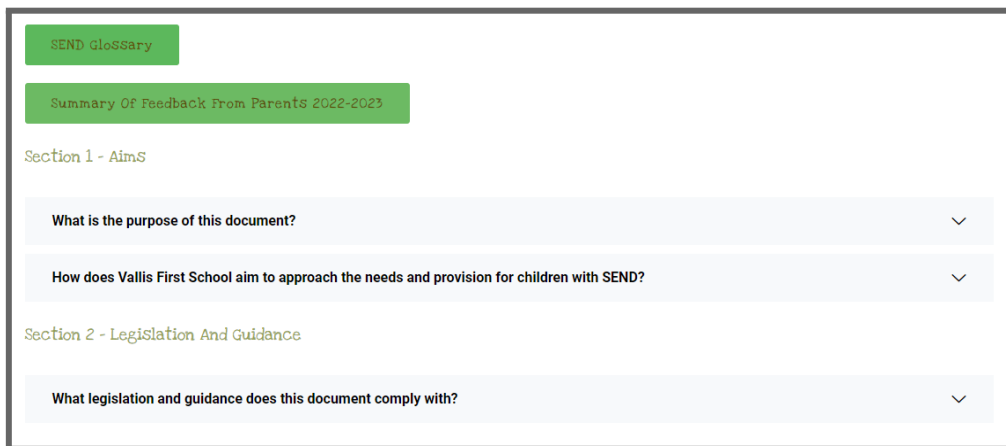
SEND Glossary

Summary Of Feedback From Parents 2022-2023

Section 1 - Aims

What is the purpose of this document?

How does Vallis First School aim to approach the needs and provision for children with SEND?

Section 2 - Legislation And Guidance

What legislation and guidance does this document comply with?